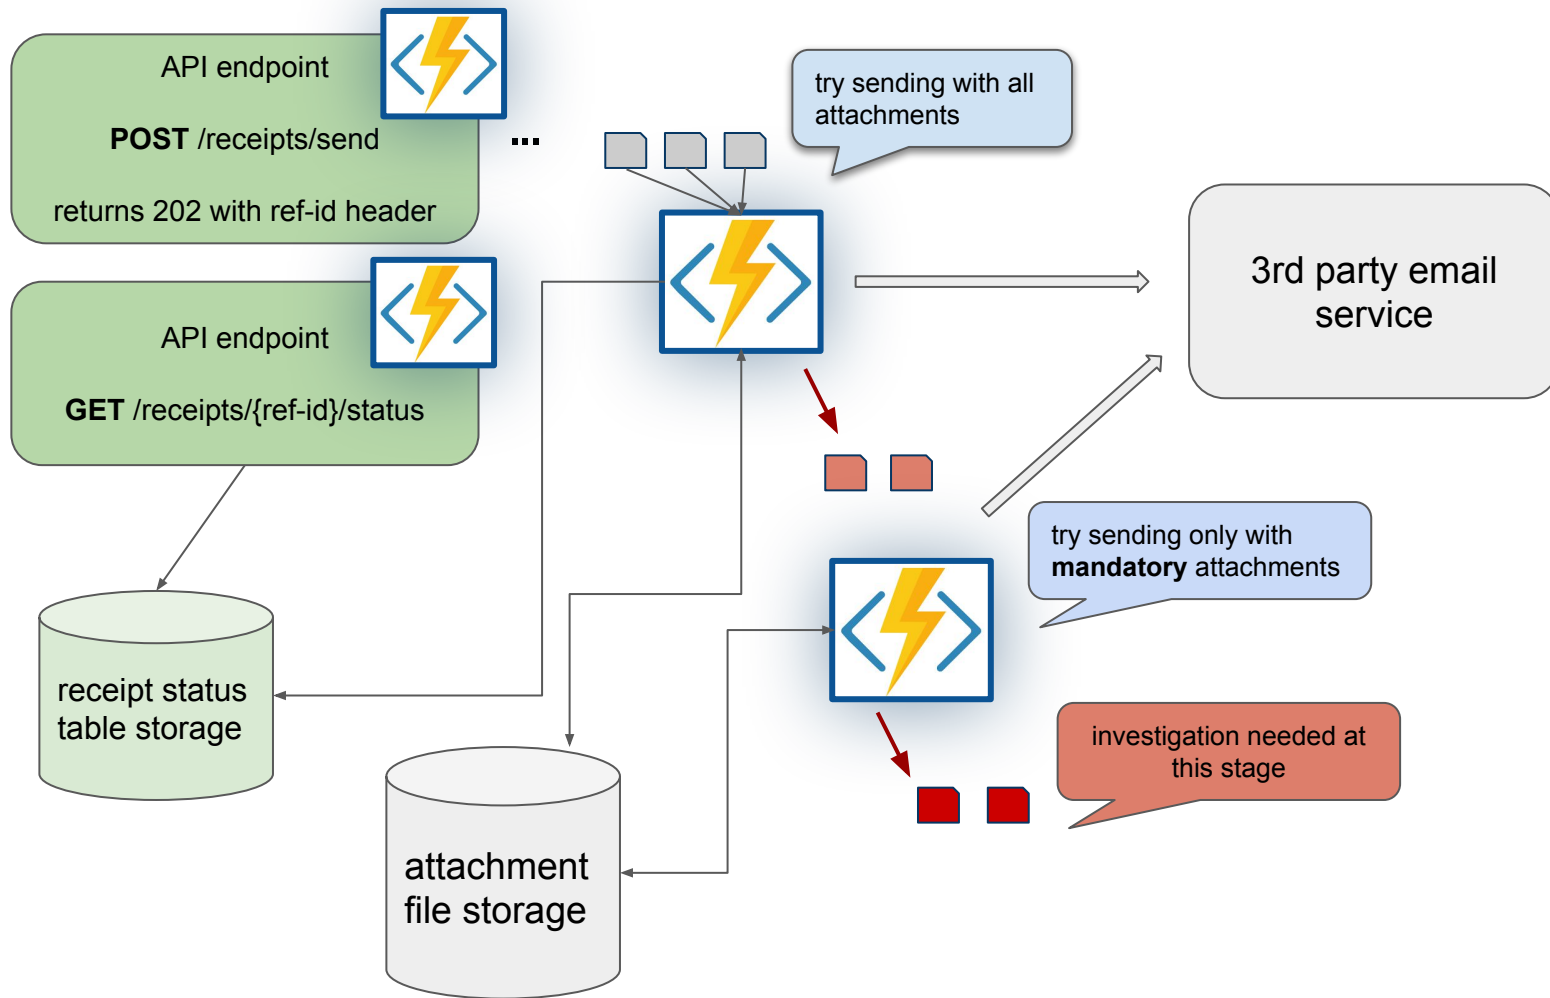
API endpoint

**POST** /receipts/send

returns 202 with ref-id header

...

try sending with all attachments

3rd party email service

API endpoint

**GET** /receipts/{ref-id}/status

try sending only with **mandatory** attachments

receipt status table storage

investigation needed at this stage

attachment file storage